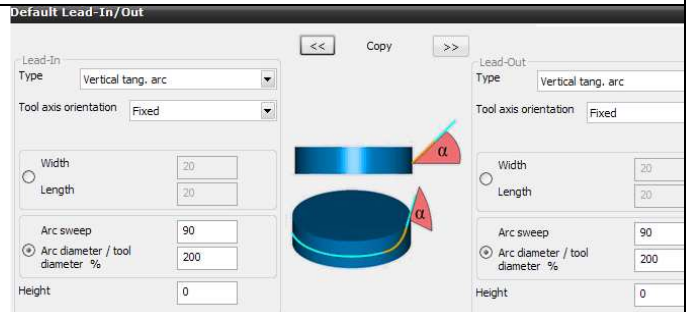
Default Lead-In/Out

<< Copy >>

Lead-In
Type Vertical tang. arc
Tool axis orientation Fixed
Width 20
Length 20
Arc sweep 90
Arc diameter / tool diameter % 200
Height 0

α
α

Lead-Out
Type Vertical tang. arc
Tool axis orientation Fixed
Width 20
Length 20
Arc sweep 90
Arc diameter / tool diameter % 200
Height 0